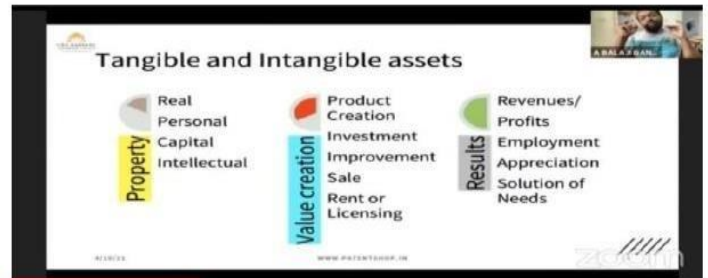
Tangible and Intangible assets

Real
Personal
Capital
Intellectual
Property

Product Creation
Investment
Improvement
Sale
Rent or Licensing
Value creation

Revenues/ Profits
Employment
Appreciation
Solution of Needs
Results

A BALA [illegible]

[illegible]

WWW.PATENTSHOP.IN

zoom